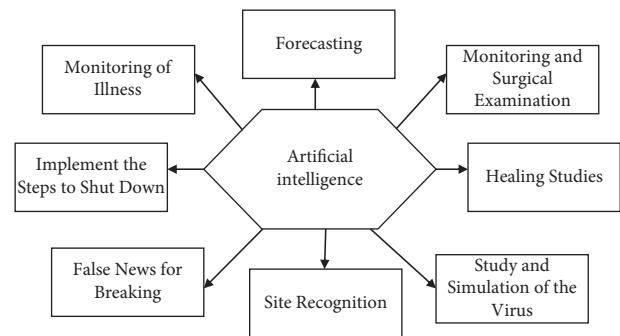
Forecasting

Monitoring of Illness

Monitoring and Surgical Examination

Artificial intelligence

Implement the Steps to Shut Down

Healing Studies

False News for Breaking

Site Recognition

Study and Simulation of the Virus